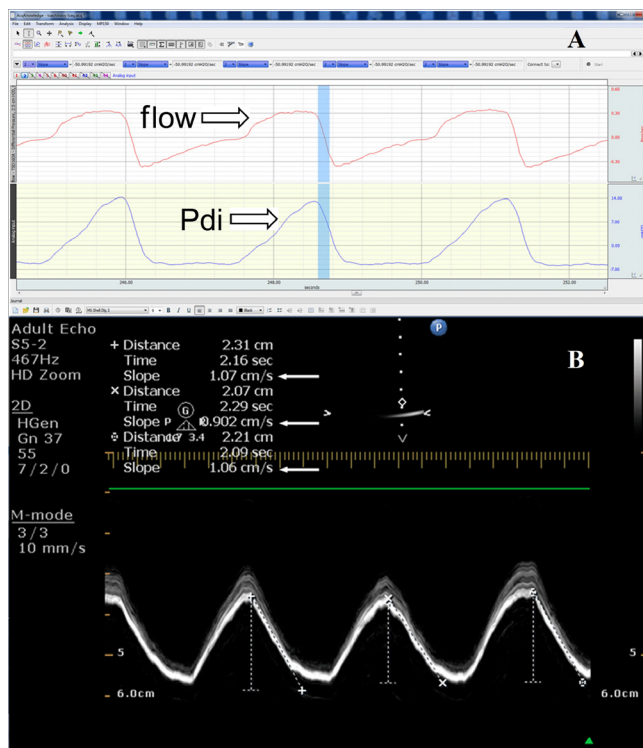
A

flow

Pdi

246.00
248.00
250.00
252.00
seconds

14.00
7.00
0.00
-7.00

Journal

B

Adult Echo
S5-2
467Hz
HD Zoom

2D
HGen
Gn 37
55
7/2/0

M-mode
3/3
10 mm/s

+ Distance 2.31 cm
Time 2.16 sec
Slope 1.07 cm/s
× Distance 2.07 cm
Time 2.29 sec
Slope P 0.902 cm/s
Distance 2.21 cm
Time 2.09 sec
Slope 1.06 cm/s

G
3.4

P

5
6.0cm

5
6.0cm